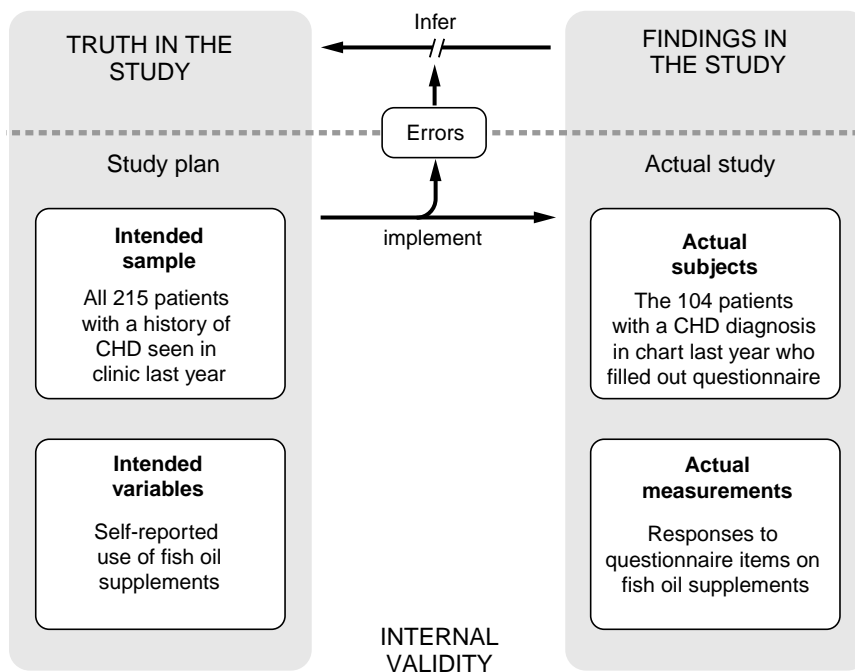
TRUTH IN THE STUDY

Infer

FINDINGS IN THE STUDY

Errors

Study plan

Actual study

implement

**Intended sample**

All 215 patients with a history of CHD seen in clinic last year

**Actual subjects**

The 104 patients with a CHD diagnosis in chart last year who filled out questionnaire

**Intended variables**

Self-reported use of fish oil supplements

**Actual measurements**

Responses to questionnaire items on fish oil supplements

INTERNAL VALIDITY